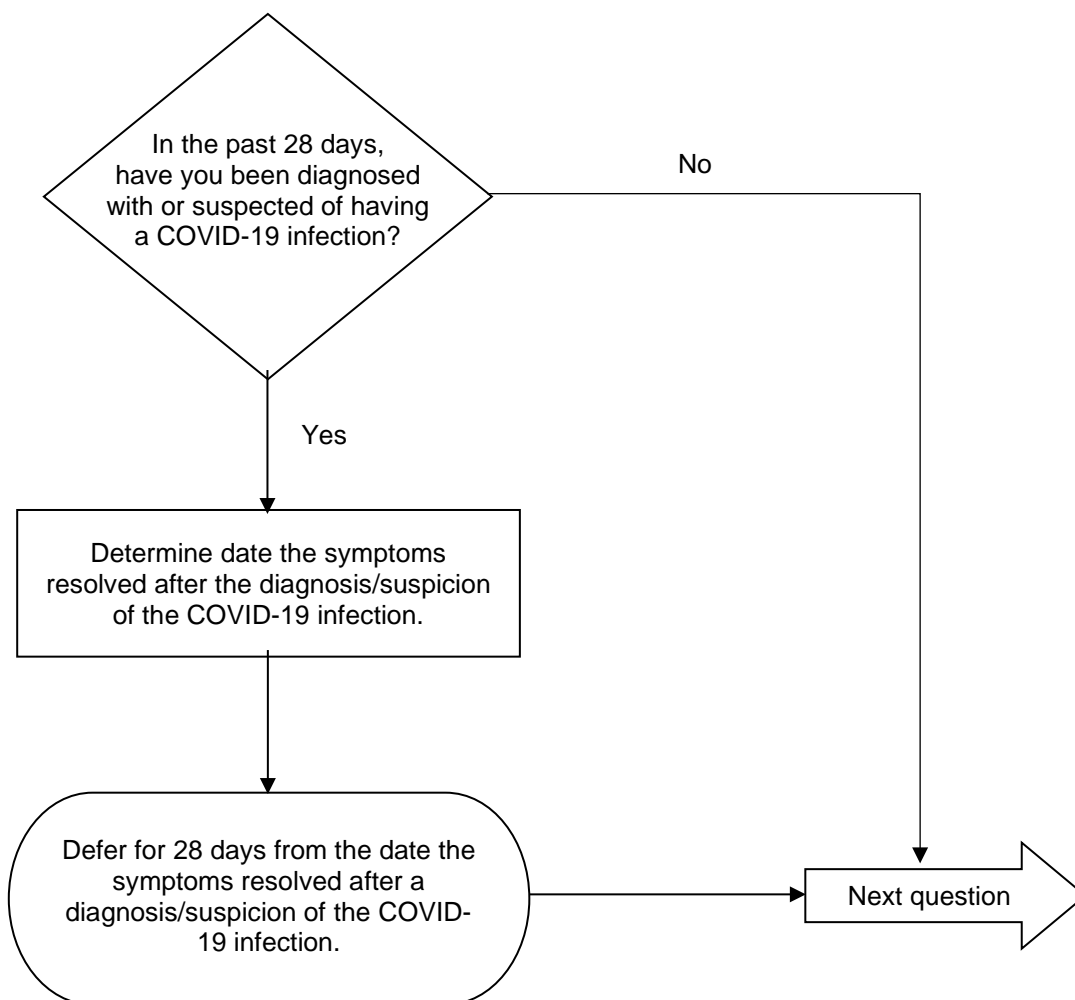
In the past 28 days, have you been diagnosed with or suspected of having a COVID-19 infection?

No

Yes

Determine date the symptoms resolved after the diagnosis/suspicion of the COVID-19 infection.

Defer for 28 days from the date the symptoms resolved after a diagnosis/suspicion of the COVID-19 infection.

Next question